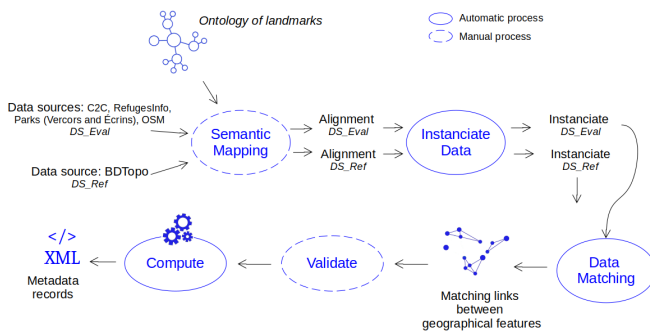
Ontology of landmarks

Automatic process
Manual process

Data sources: C2C, RefugesInfo, Parks (Vercors and Écrins), OSM
DS_Eval

Data source: BDTopo
DS_Ref

Semantic Mapping

Alignment
DS_Eval

Alignment
DS_Ref

Instanciate Data

Instanciate
DS_Eval

Instanciate
DS_Ref

Data Matching

Matching links between geographical features

Validate

Compute

</>
XML
Metadata records